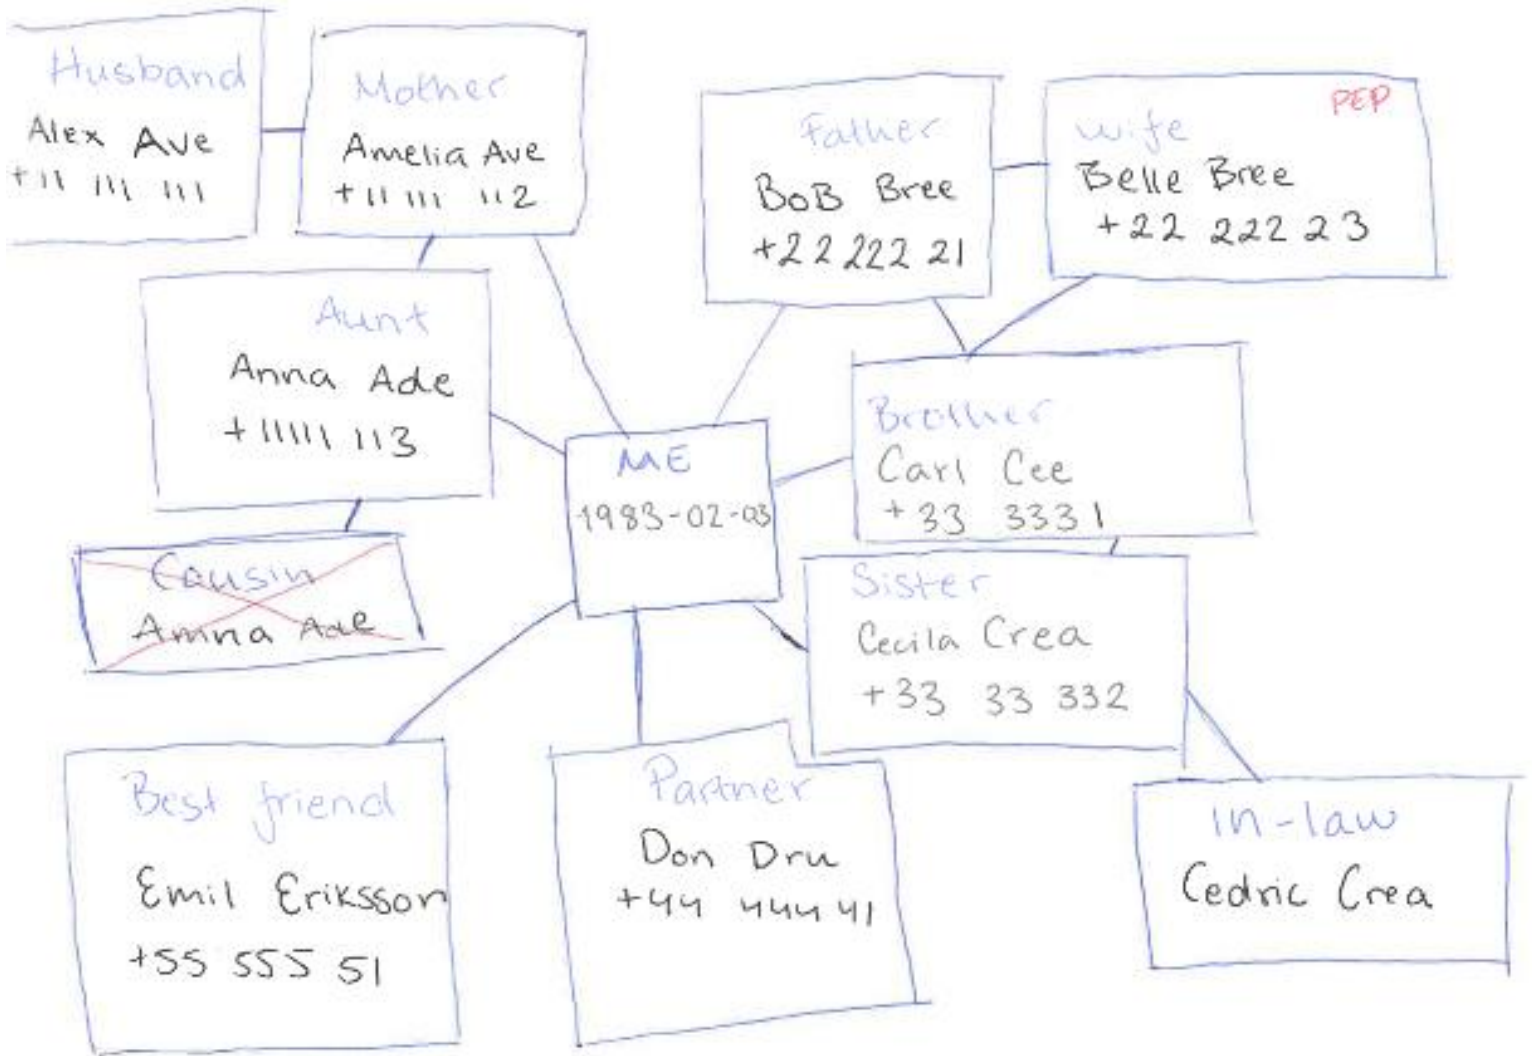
Husband
Alex Ave
+11 111 111

Mother
Amelia Ave
+11 111 112

Father
BoB Bree
+22 222 21

PEP
wife
Belle Bree
+22 222 23

Aunt
Anna Ade
+11111 113

ME
1983-02-03

Brother
Carl Cee
+33 3331

Causin
Amna Ade

Sister
Cecila Crea
+33 33 332

Best friend
Emil Eriksson
+55 555 51

Partner
Don Dru
+44 444 41

in-law
Cedric Crea